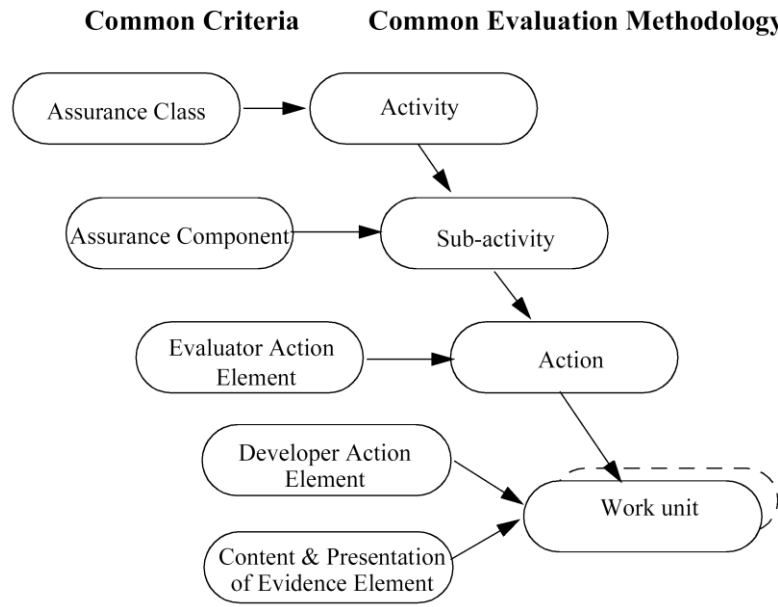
Common Criteria

Common Evaluation Methodology

Assurance Class

Activity

Assurance Component

Sub-activity

Evaluator Action Element

Action

Developer Action Element

Work unit

Content & Presentation of Evidence Element